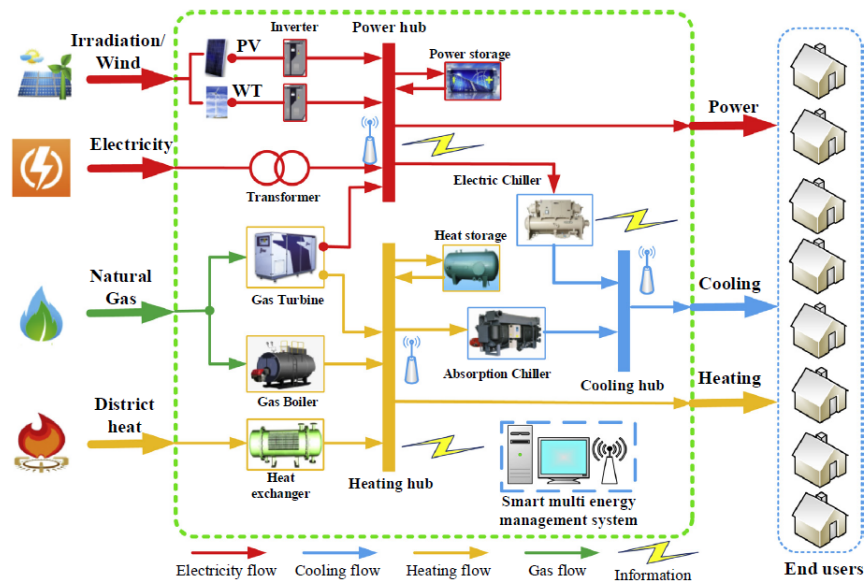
Irradiation/ Wind

Electricity

Natural Gas

District heat

PV

WT

Inverter

Power hub

Power storage

Transformer

Electric Chiller

Heat storage

Gas Turbine

Absorption Chiller

Gas Boiler

Heat exchanger

Heating hub

Cooling hub

Smart multi energy management system

Power

Cooling

Heating

End users

Electricity flow

Cooling flow

Heating flow

Gas flow

Information